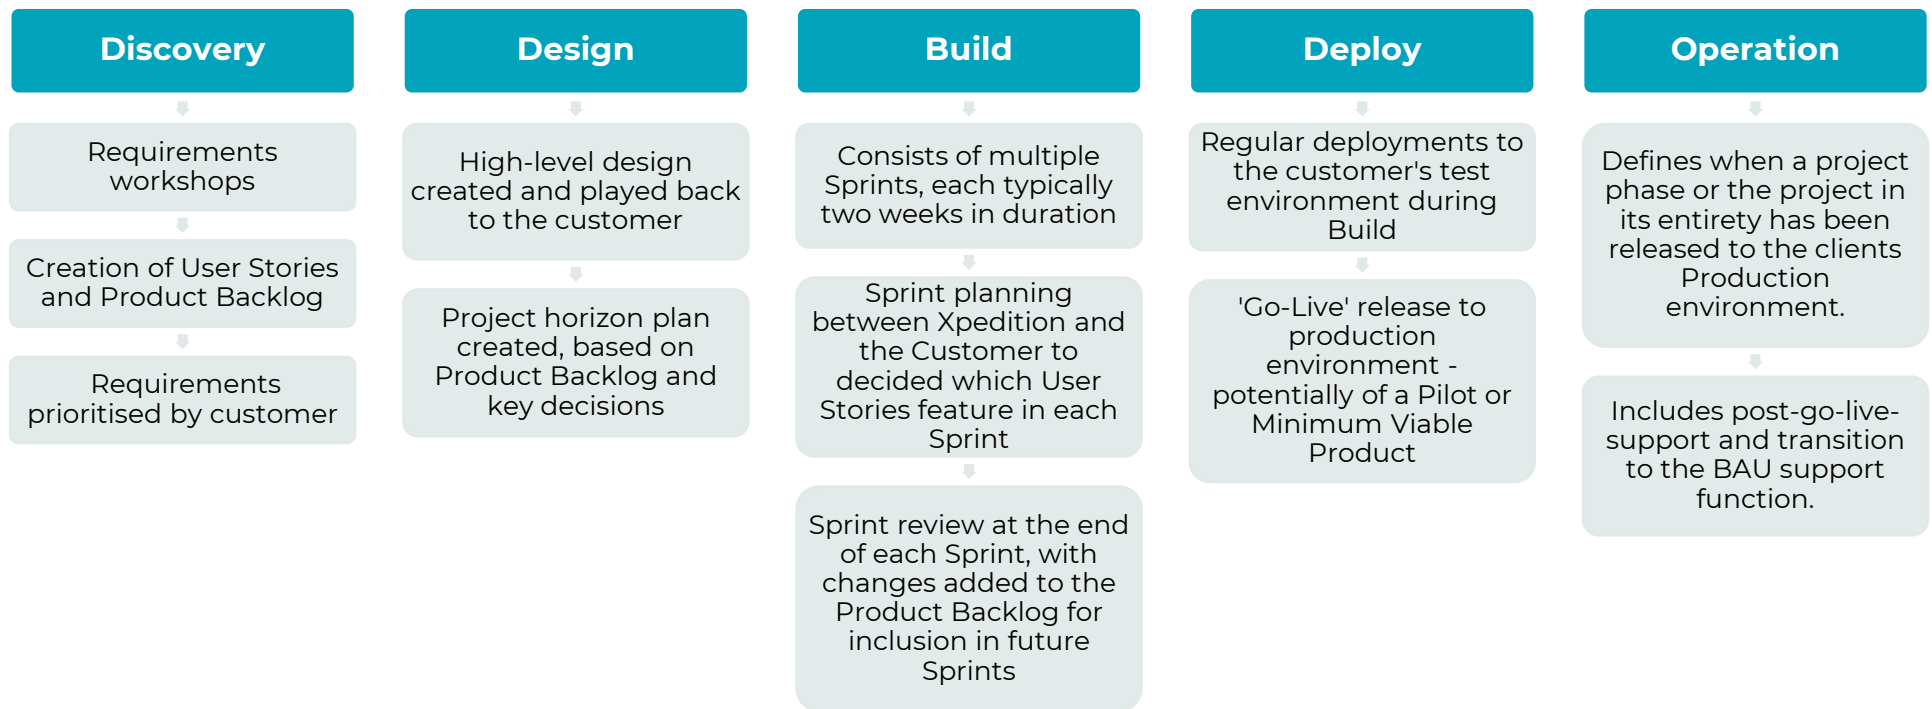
Discovery

Requirements workshops

Creation of User Stories and Product Backlog

Requirements prioritised by customer

Design

High-level design created and played back to the customer

Project horizon plan created, based on Product Backlog and key decisions

Build

Consists of multiple Sprints, each typically two weeks in duration

Sprint planning between Xpedition and the Customer to decided which User Stories feature in each Sprint

Sprint review at the end of each Sprint, with changes added to the Product Backlog for inclusion in future Sprints

Deploy

Regular deployments to the customer's test environment during Build

'Go-Live' release to production environment - potentially of a Pilot or Minimum Viable Product

Operation

Defines when a project phase or the project in its entirety has been released to the clients Production environment.

Includes post-go-live-support and transition to the BAU support function.